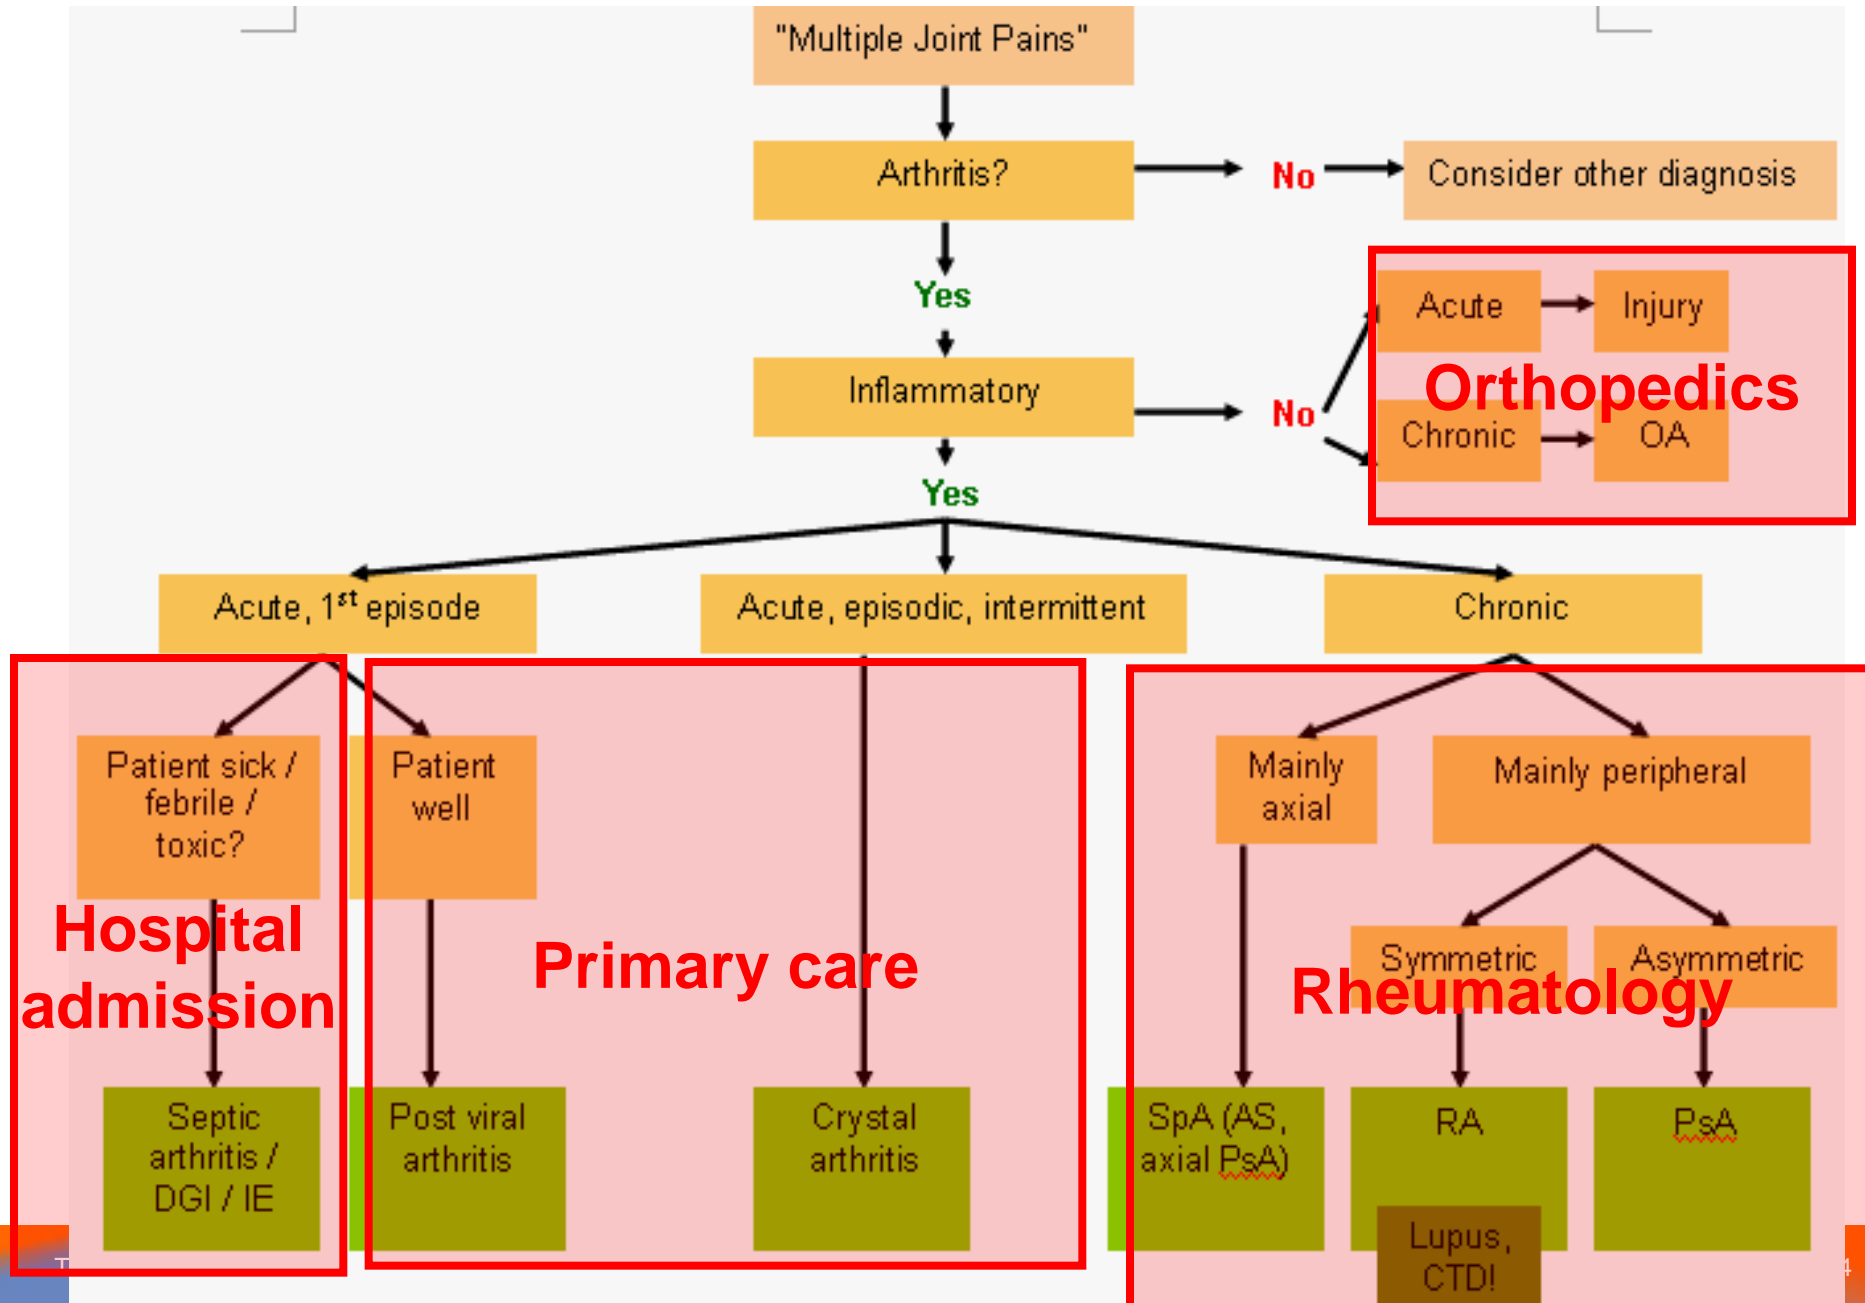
"Multiple Joint Pains"

Arthritis?

No

Consider other diagnosis

Yes

Inflammatory

No

Acute

Injury

Orthopedics

Chronic

OA

Yes

Acute, $1^{st}$ episode

Acute, episodic, intermittent

Chronic

Patient sick / febrile / toxic?

Patient well

Mainly axial

Mainly peripheral

Hospital admission

Primary care

Symmetric

Asymmetric

Rheumatology

Septic arthritis / DGI / IE

Post viral arthritis

Crystal arthritis

SpA (AS, axial PsA)

RA

PsA

Lupus, CTD!